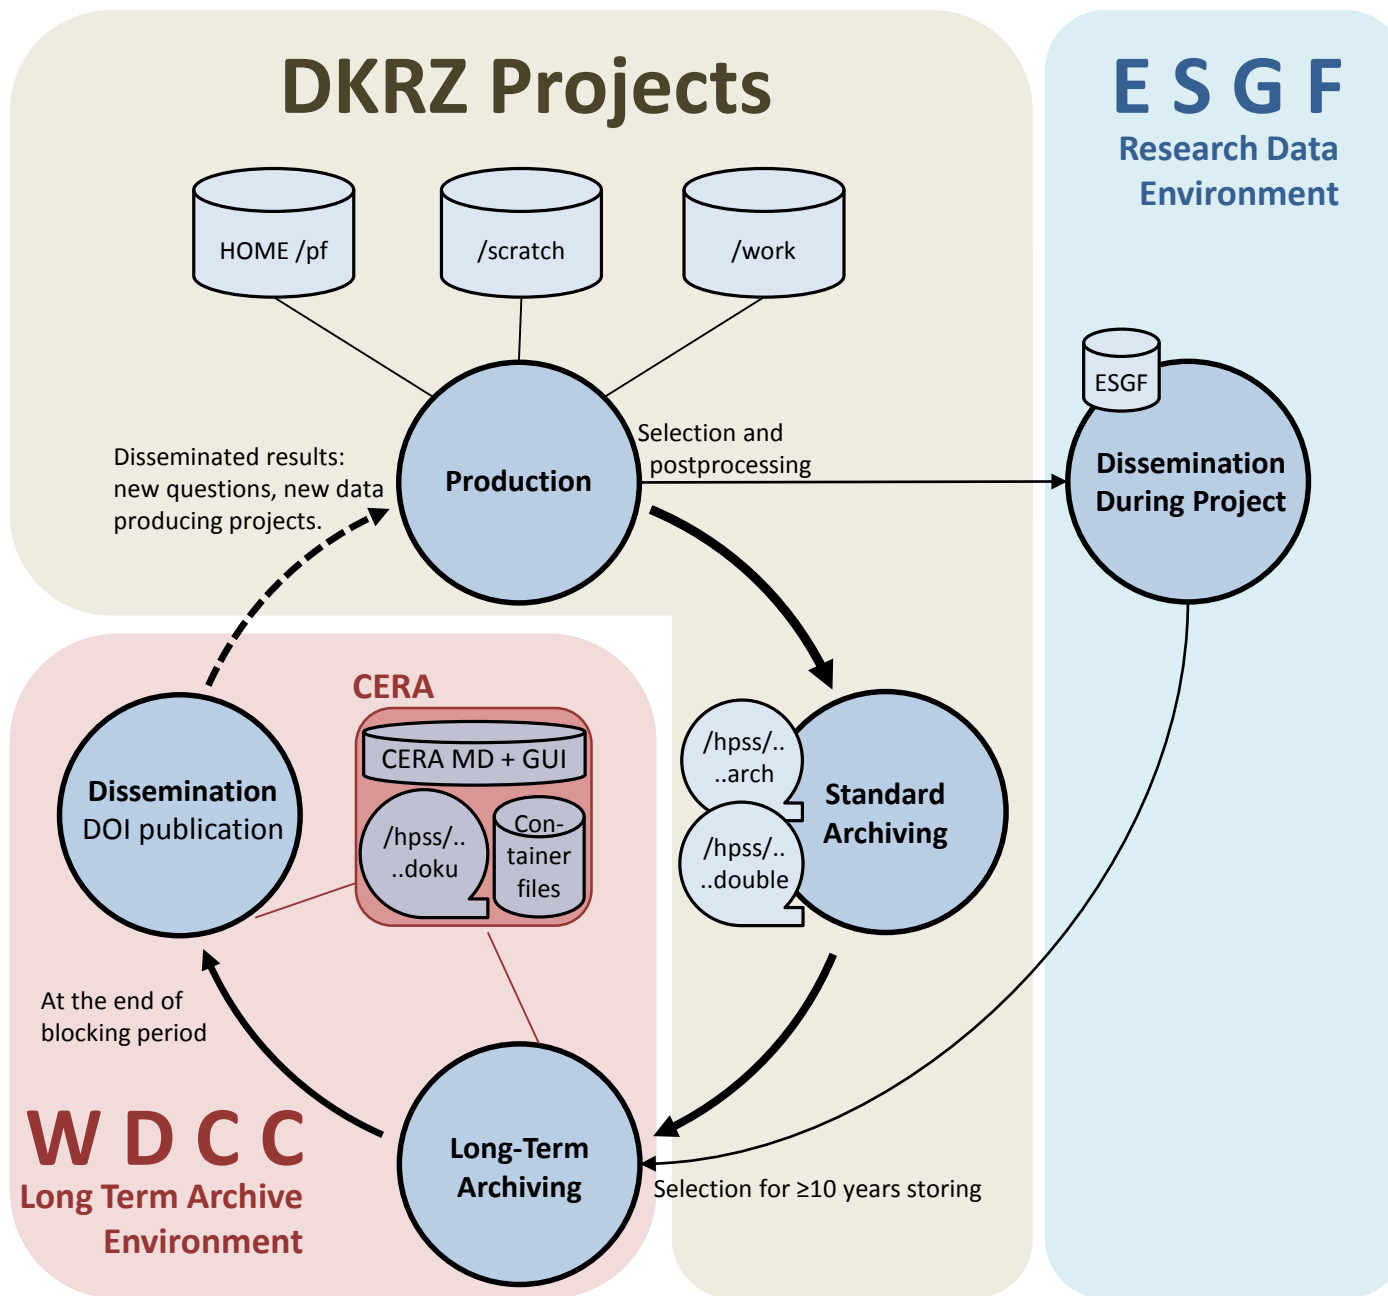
DKRZ Projects

E S G F
Research Data Environment

HOME /pf

/scratch

/work

ESGF

Disseminated results: new questions, new data producing projects.

Production

Selection and postprocessing

Dissemination During Project

CERA

CERA MD + GUI

/hpss/.. ..doku

Con-tainer files

Dissemination DOI publication

/hpss/.. ..arch

/hpss/.. ..double

Standard Archiving

At the end of blocking period

W D C C
Long Term Archive Environment

Long-Term Archiving

Selection for ≥10 years storing